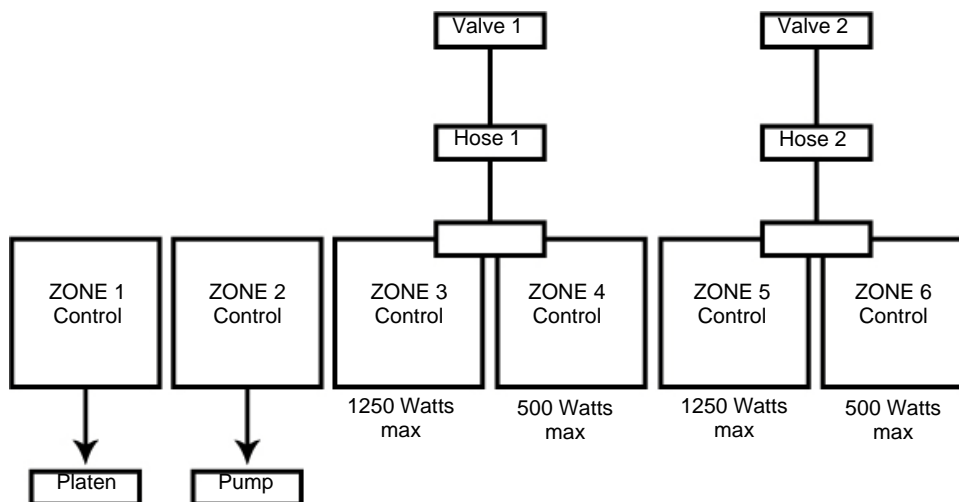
Valve 1

Valve 2

Hose 1

Hose 2

ZONE 1 Control

ZONE 2 Control

ZONE 3 Control

ZONE 4 Control

ZONE 5 Control

ZONE 6 Control

1250 Watts max

500 Watts max

1250 Watts max

500 Watts max

Platen

Pump